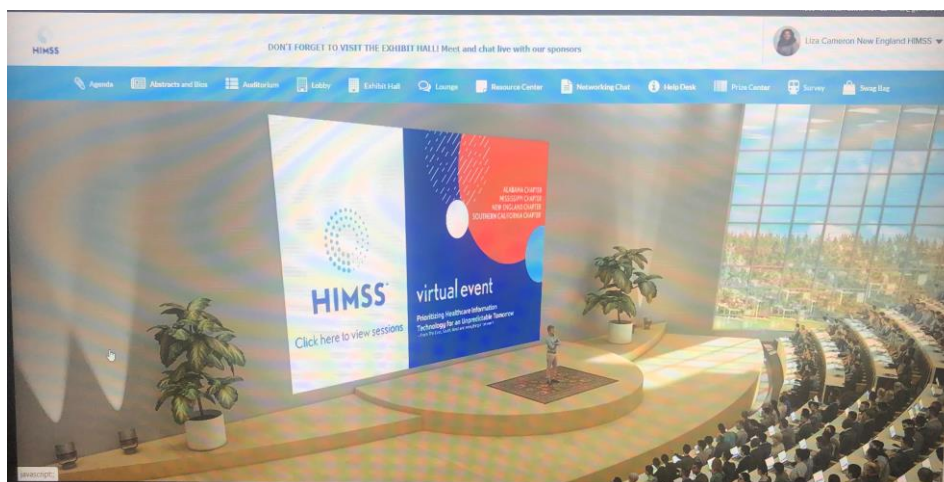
HIMSS

DON'T FORGET TO VISIT THE EXHIBIT HALL! Meet and chat live with our sponsors

Liza Cameron New England HIMSS

Agenda
Abstracts and Bios
Auditorium
Lobby
Exhibit Hall
Lounge
Resource Center
Networking Chat
Help Desk
Prize Center
Survey
Swag Bag

HIMSS

Click here to view sessions

ALABAMA CHAPTER
MISSISSIPPI CHAPTER
NEW ENGLAND CHAPTER
SOUTHERN CALIFORNIA CHAPTER

virtual event

Prioritizing Healthcare Information Technology for an Unpredictable Tomorrow

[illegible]

javascript:;